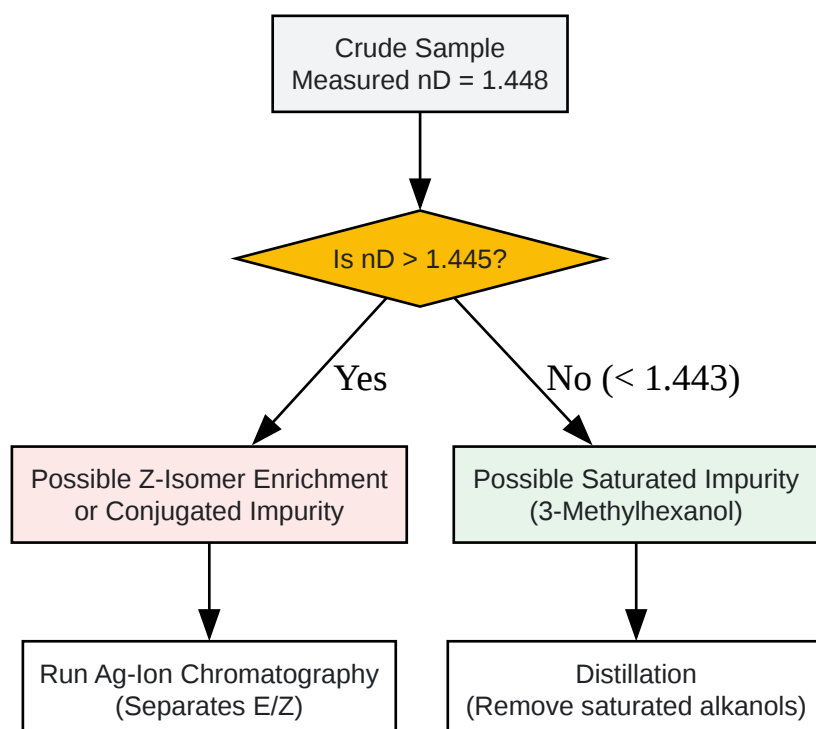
Crude Sample
Measured nD = 1.448

Is nD > 1.445?

Yes

No (< 1.443)

Possible Z-Isomer Enrichment or Conjugated Impurity

Possible Saturated Impurity (3-Methylhexanol)

Run Ag-Ion Chromatography (Separates E/Z)

Distillation (Remove saturated alkanols)